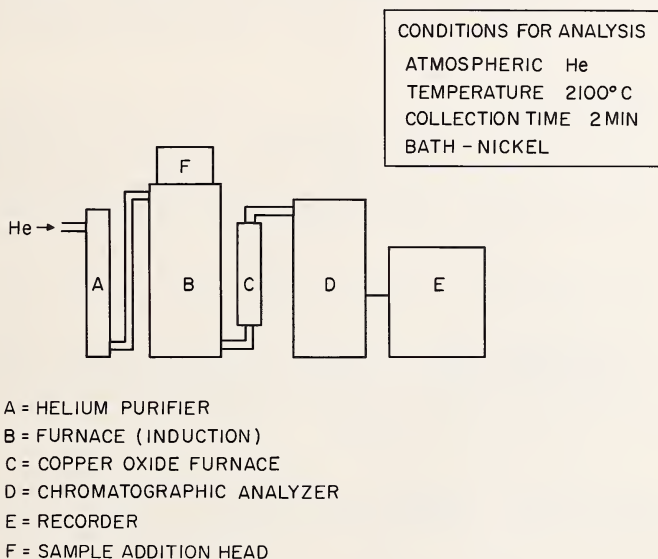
CONDITIONS FOR ANALYSIS
ATMOSPHERIC He
TEMPERATURE 2100°C
COLLECTION TIME 2 MIN
BATH - NICKEL

F

He →

A

B

C

D

E

A = HELIUM PURIFIER
B = FURNACE (INDUCTION)
C = COPPER OXIDE FURNACE
D = CHROMATOGRAPHIC ANALYZER
E = RECORDER
F = SAMPLE ADDITION HEAD